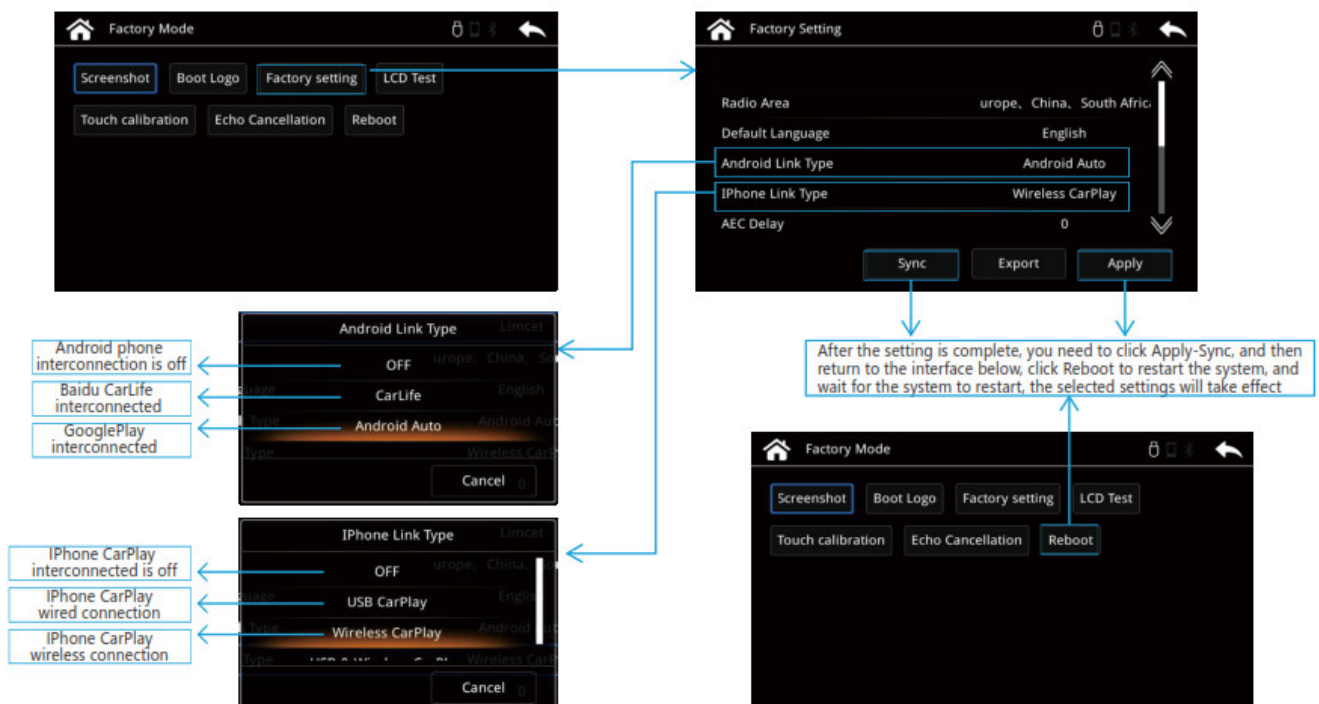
Factory Mode

Screenshot
Boot Logo
Factory setting
LCD Test
Touch calibration
Echo Cancellation
Reboot

Factory Setting

Radio Area urope、China、South Africa
Default Language English
Android Link Type Android Auto
IPhone Link Type Wireless CarPlay
AEC Delay 0

Sync
Export
Apply

After the setting is complete, you need to click Apply-Sync, and then return to the interface below, click Reboot to restart the system, and wait for the system to restart, the selected settings will take effect

Android phone interconnection is off
Baidu CarLife interconnected
GooglePlay interconnected

Android Link Type
OFF
CarLife
Android Auto
Cancel

Factory Mode

Screenshot
Boot Logo
Factory setting
LCD Test
Touch calibration
Echo Cancellation
Reboot

IPhone CarPlay interconnected is off
IPhone CarPlay wired connection
IPhone CarPlay wireless connection

IPhone Link Type
OFF
USB CarPlay
Wireless CarPlay
Cancel